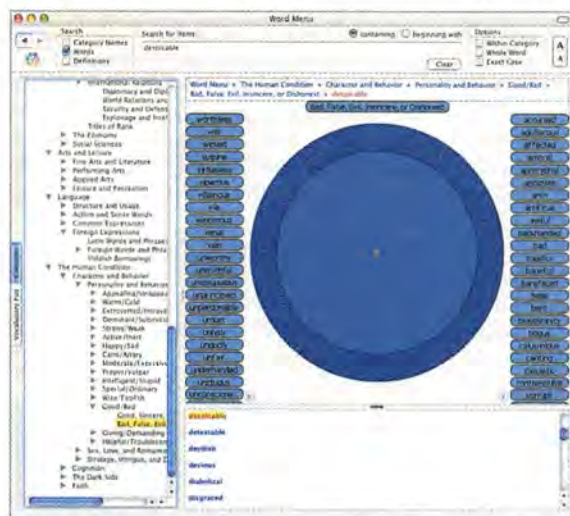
Word Menu

Search
Category Names
Words
Definitions

Search for Items
detestable

Containing
Beginning with

Clear

Options
Within Category
Whole Word
Exact Case

Diplomacy and Diplo
World Relations and
Security and Defens
Espionage and Intel
Titles of Rank
The Economy
Social Sciences
Arts and Leisure
Fine Arts and Literature
Performing Arts
Applied Arts
Leisure and Recreation
Language
Structure and Usage
Action and Sense Words
Common Expressions
Foreign Expressions
Latin Words and Phrase
Foreign Words and Phra
(Yiddish Borrowings)
The Human Condition
Character and Behavior
Personality and Behavior
Warm/Cold
Extroverted/Introve
Dominant/Submissi
Strong/Weak
Active/Inert
Happy/Sad
Calm/Angry
Moderate/Excessive
Proper/Vulgar
Intelligent/Stupid
Special/Ordinary
Wise/Foolish
Good/Bad
Good, Sincere,
Bad, False, Evil
Giving/Demanding
Helpful/Troublesom
Sex, Love, and Romance
Strategy, Intrigue, and
Cognition
The Dark Side
Faith

Vocabulary Pad

Word Menu > The Human Condition > Character and Behavior > Personality and Behavior > Good/Bad > Bad, False, Evil, Insincere, or Dishonest > detestable

Bad, False, Evil, Insincere, or Dishonest

detestable
detestable
devilish
devious
diabolical
disgraced